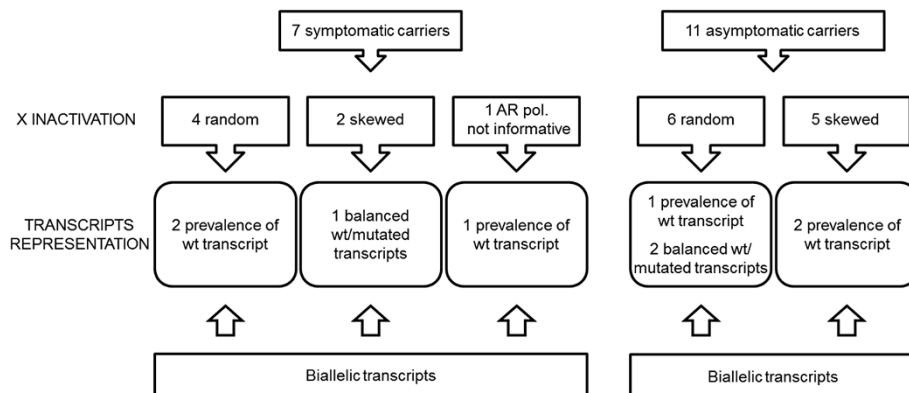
7 symptomatic carriers

11 asymptomatic carriers

X INACTIVATION

4 random

2 skewed

1 AR pol. not informative

6 random

5 skewed

TRANSCRIPTS REPRESENTATION

2 prevalence of wt transcript

1 balanced wt/mutated transcripts

1 prevalence of wt transcript

1 prevalence of wt transcript

2 balanced wt/ mutated transcripts

2 prevalence of wt transcript

Biallelic transcripts

Biallelic transcripts